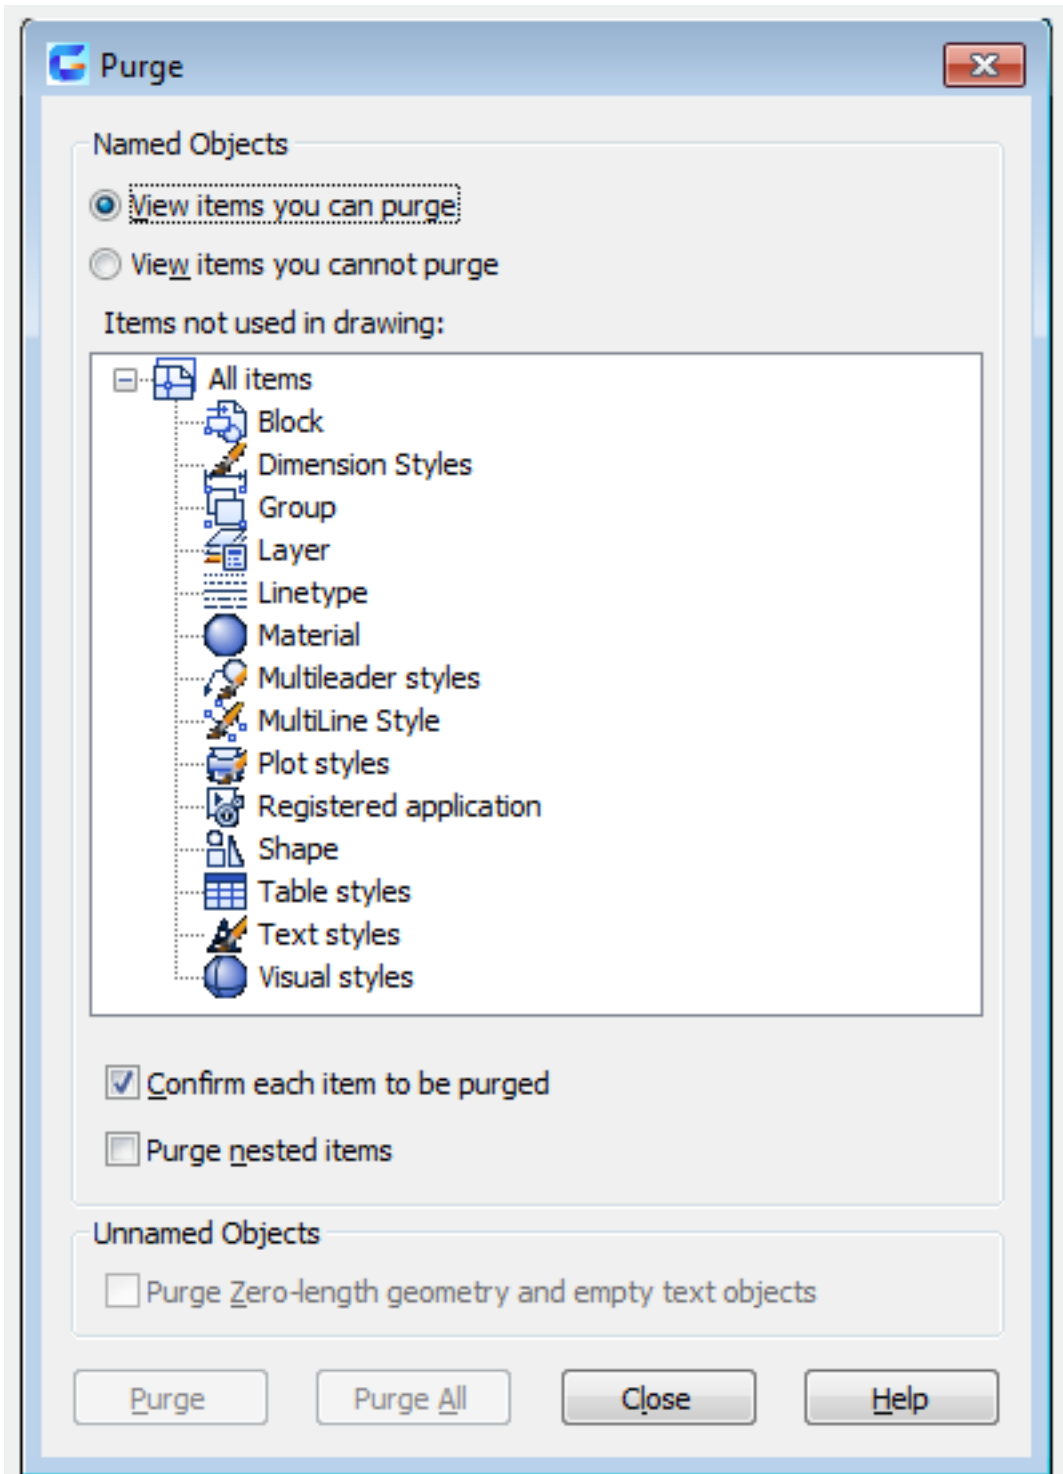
Purge

Named Objects

View items you can purge

View items you cannot purge

Items not used in drawing:

All items
Block
Dimension Styles
Group
Layer
Linetype
Material
Multileader styles
MultiLine Style
Plot styles
Registered application
Shape
Table styles
Text styles
Visual styles

Confirm each item to be purged

Purge nested items

Unnamed Objects

Purge Zero-length geometry and empty text objects

Purge | Purge All | Close | Help